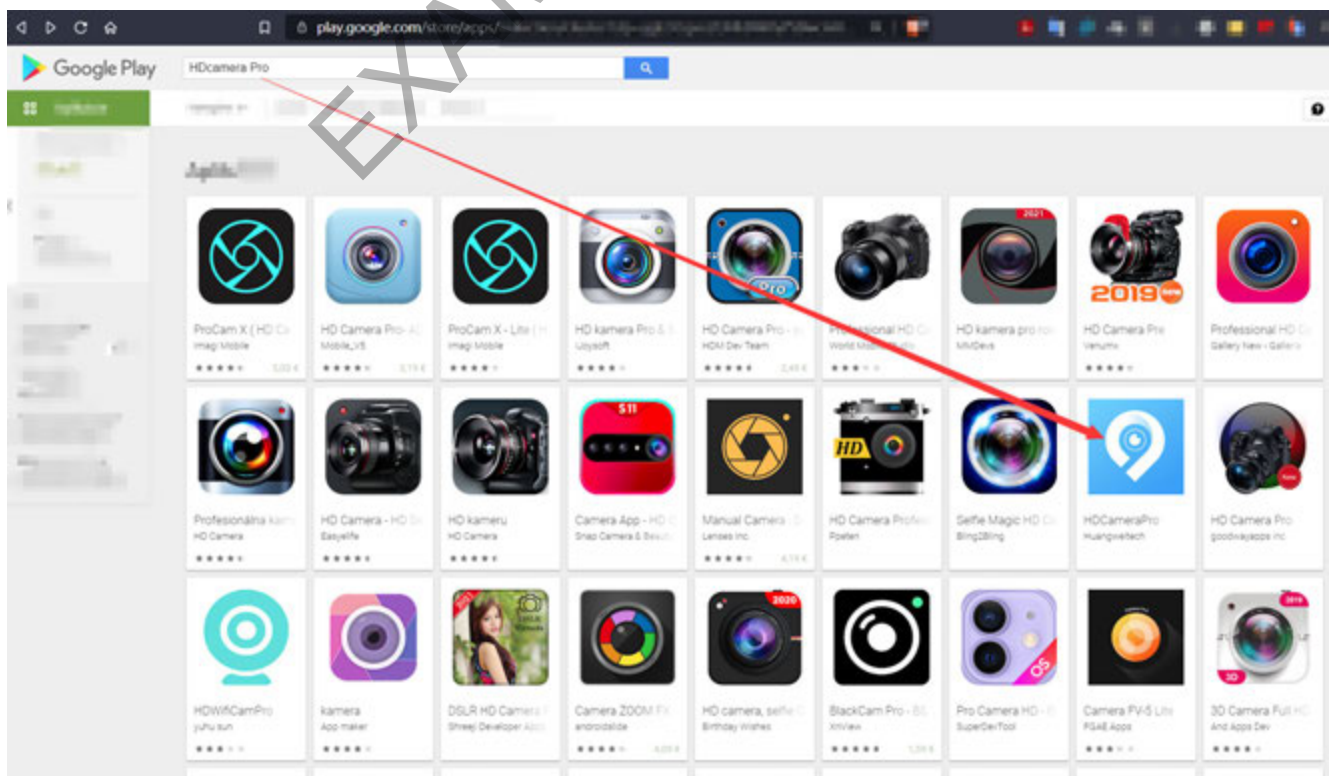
play.google.com/store/apps/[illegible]

Google Play

HDcamera Pro

EXA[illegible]

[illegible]

ProCam X ( HD C
Imagi Mobile

HD Camera Pro- A
Mobile_V5

ProCam X - Lite ( H
Imagi Mobile

HD kamera Pro & S
Uoysoft

HD Camera Pro
HDM Dev Team

Professional HD C
World Mobile

HD kamera pro
MMDevs

HD Camera Pro
Venumv

Professional HD C
Gallery New - Gallery

Profesionálna kam
HD Camera

HD Camera - HD S
Easyelife

HD kameru
HD Camera

Camera App - HD C
Snap Camera & Beaut

Manual Camera
Lenses Inc

HD Camera Profe
Poeteri

Selfie Magic HD C
Bling2Bling

HDCameraPro
Huangweitech

HD Camera Pro
goodwayapps inc

HDWifiCamPro
yuhu sun

kamera
App maker

DSLR HD Camera
Shreeji Developer Apps

Camera ZOOM FX
androidslide

HD camera, selfie
Birthday Wishes

BlackCam Pro - B&
XnView

Pro Camera HD - I
SuperDevTool

Camera FV-5 Lite
FGAE Apps

3D Camera Full HD
And Apps Dev

2021
2019
S11
HD
2020
2019
3D